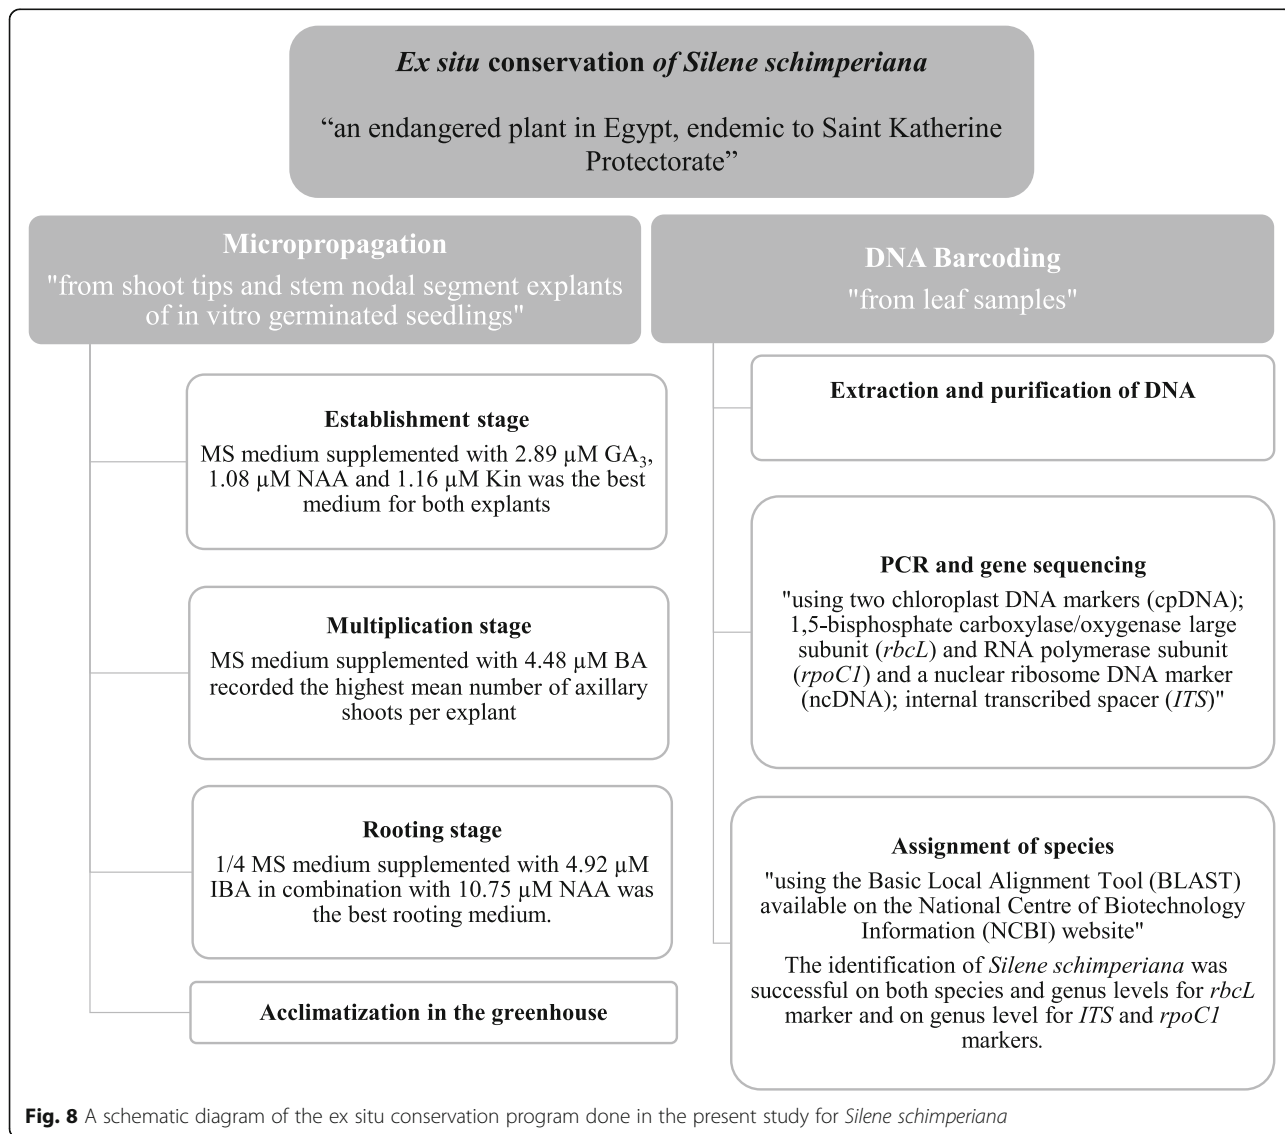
Ex situ conservation of Silene schimperiana

“an endangered plant in Egypt, endemic to Saint Katherine Protectorate”

Micropropagation

"from shoot tips and stem nodal segment explants of in vitro germinated seedlings"

Establishment stage

MS medium supplemented with 2.89 μM $GA_3$, 1.08 μM NAA and 1.16 μM Kin was the best medium for both explants

Multiplication stage

MS medium supplemented with 4.48 μM BA recorded the highest mean number of axillary shoots per explant

Rooting stage

1/4 MS medium supplemented with 4.92 μM IBA in combination with 10.75 μM NAA was the best rooting medium.

Acclimatization in the greenhouse

DNA Barcoding

"from leaf samples"

Extraction and purification of DNA

PCR and gene sequencing

"using two chloroplast DNA markers (cpDNA); 1,5-bisphosphate carboxylase/oxygenase large subunit (rbcL) and RNA polymerase subunit (rpoC1) and a nuclear ribosome DNA marker (ncDNA); internal transcribed spacer (ITS)"

Assignment of species

"using the Basic Local Alignment Tool (BLAST) available on the National Centre of Biotechnology Information (NCBI) website"

The identification of Silene schimperiana was successful on both species and genus levels for rbcL marker and on genus level for ITS and rpoC1 markers.

Fig. 8 A schematic diagram of the ex situ conservation program done in the present study for Silene schimperiana